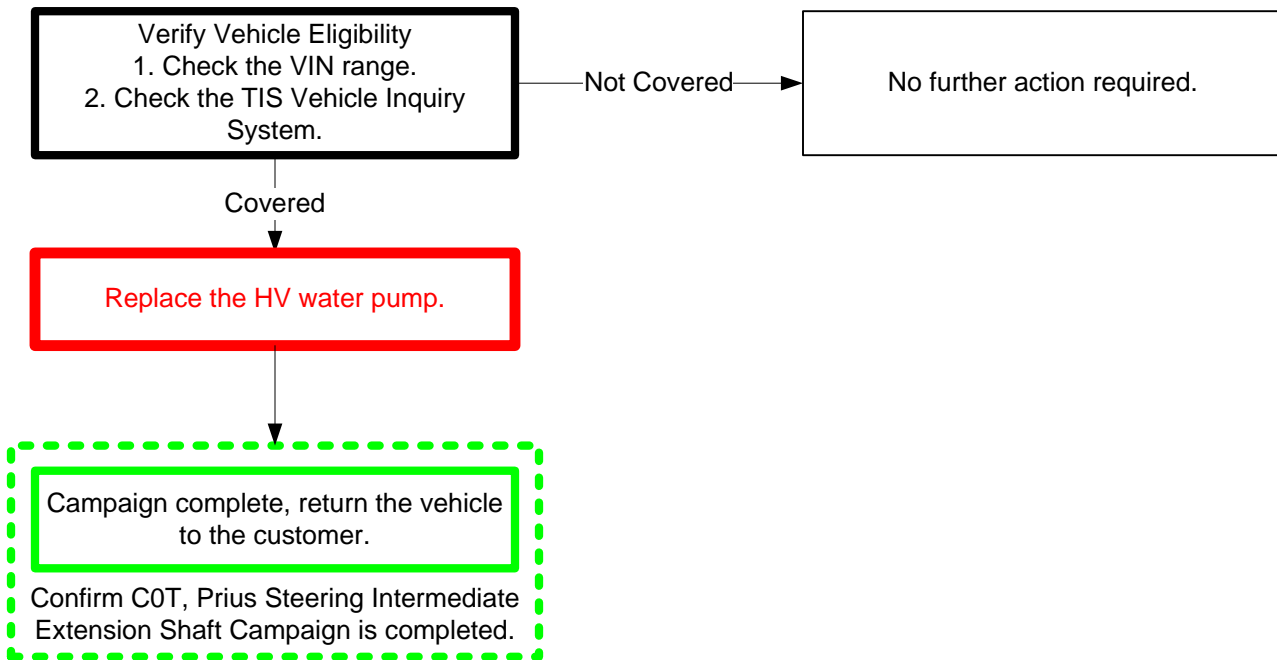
Verify Vehicle Eligibility
1. Check the VIN range.
2. Check the TIS Vehicle Inquiry System.

Not Covered

No further action required.

Covered

Replace the HV water pump.

Campaign complete, return the vehicle to the customer.

Confirm C0T, Prius Steering Intermediate Extension Shaft Campaign is completed.